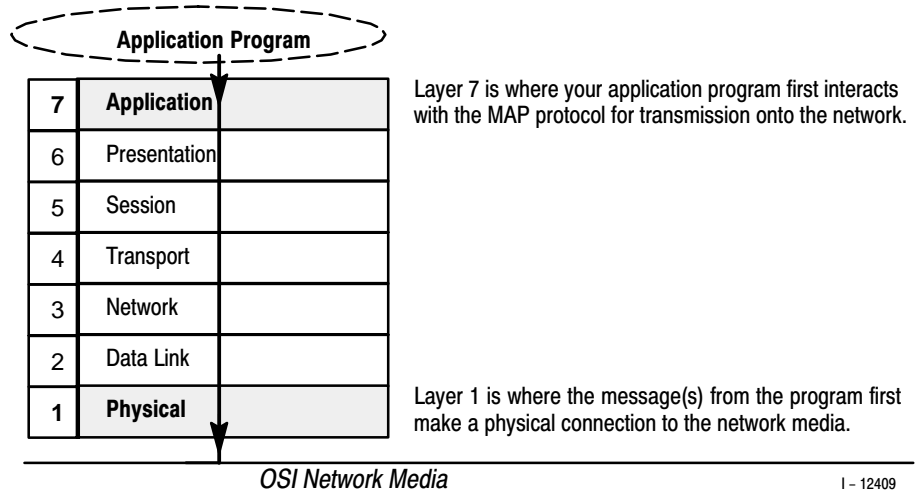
Application Program

| 7 | Application |
|---|---|
| 6 | Presentation |
| 5 | Session |
| 4 | Transport |
| 3 | Network |
| 2 | Data Link |
| 1 | Physical |

Layer 7 is where your application program first interacts with the MAP protocol for transmission onto the network.

Layer 1 is where the message(s) from the program first make a physical connection to the network media.

OSI Network Media

I – 12409